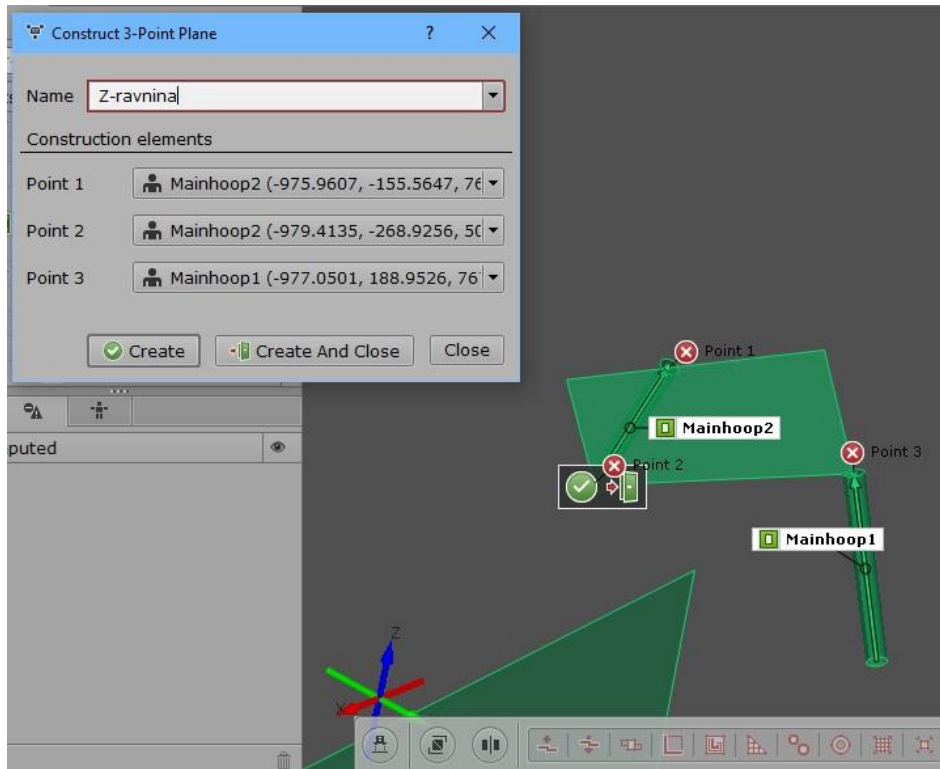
Construct 3-Point Plane ? ×

Name Z-ravnina

Construction elements

Point 1 Mainhoop2 (-975.9607, -155.5647, 76

Point 2 Mainhoop2 (-979.4135, -268.9256, 50

Point 3 Mainhoop1 (-977.0501, 188.9526, 76

Create Create And Close Close

puted

Point 1

Mainhoop2

Point 2

Point 3

Mainhoop1

Z

X